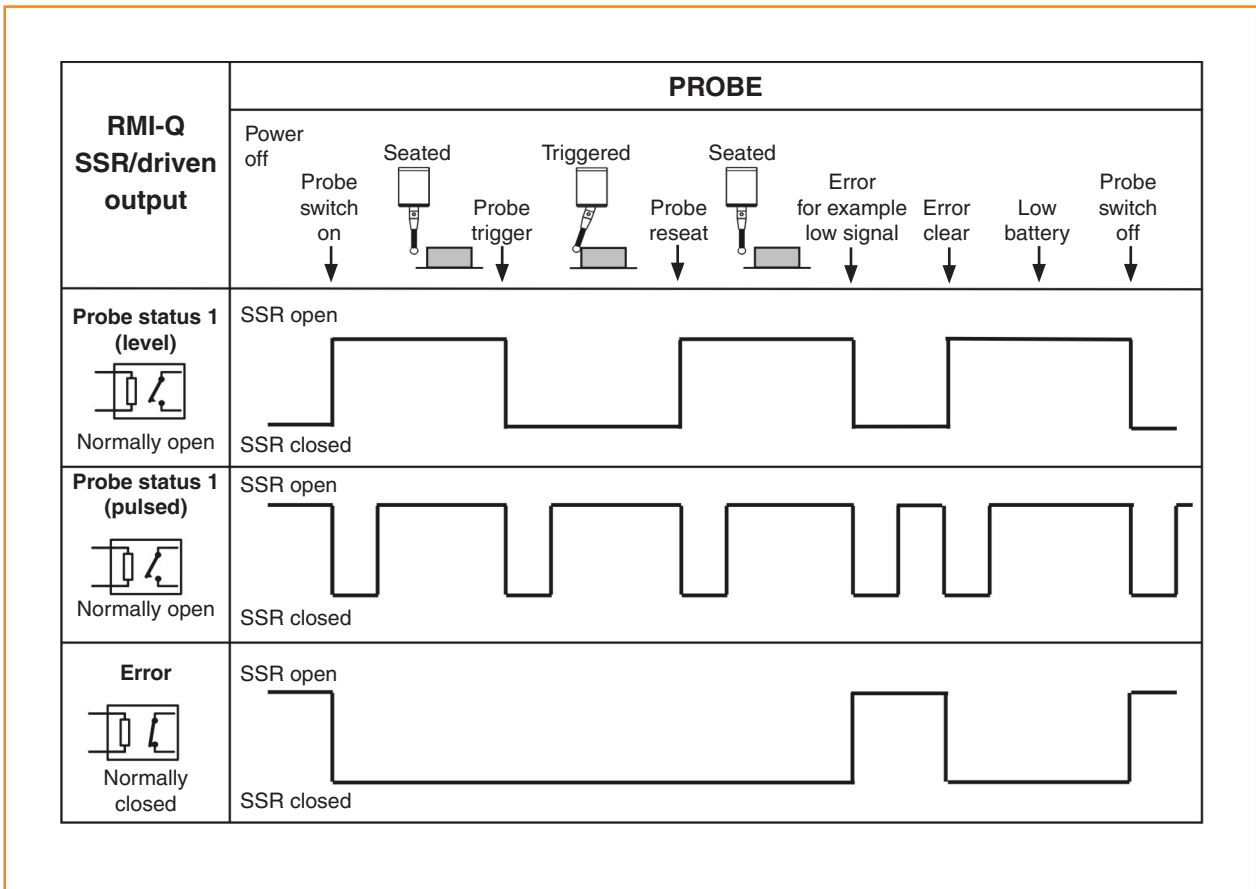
| RMI-Q SSR/driven output | PROBE |
|---|---|
| | Power off · Probe switch on · Seated · Probe trigger · Triggered · Probe reseat · Seated · Error for example low signal · Error clear · Low battery · Probe switch off |
| Probe status 1 (level) Normally open | SSR open SSR closed |
| Probe status 1 (pulsed) Normally open | SSR open SSR closed |
| Error Normally closed | SSR open SSR closed |